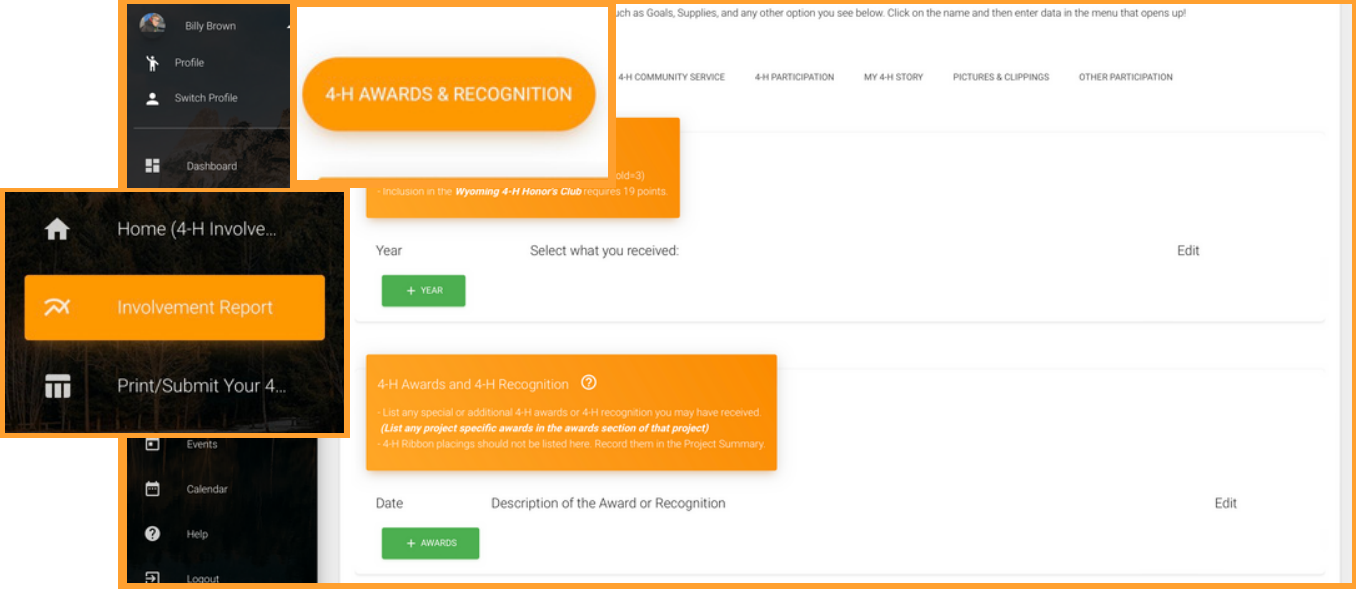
Billy Brown

Profile

Switch Profile

Dashboard

4-H AWARDS & RECOGNITION

uch as Goals, Supplies, and any other option you see below. Click on the name and then enter data in the menu that opens up!

4-H COMMUNITY SERVICE

4-H PARTICIPATION

MY 4-H STORY

PICTURES & CLIPPINGS

OTHER PARTICIPATION

old=3)

- Inclusion in the *Wyoming 4-H Honor's Club* requires 19 points.

Home (4-H Involve…

Involvement Report

Print/Submit Your 4…

Year

Select what you received:

Edit

+ YEAR

4-H Awards and 4-H Recognition

- List any special or additional 4-H awards or 4-H recognition you may have received.

***(List any project specific awards in the awards section of that project)***

- 4-H Ribbon placings should not be listed here. Record them in the Project Summary.

Events

Calendar

Help

Logout

Date

Description of the Award or Recognition

Edit

+ AWARDS